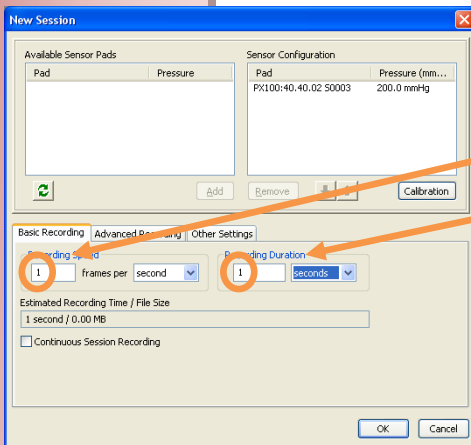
New Session

Available Sensor Pads

| Pad | Pressure |
|---|---|

Sensor Configuration

| Pad | Pressure (mm... |
|---|---|
| PX100:40.40.02 S0003 | 200.0 mmHg |

Add

Remove

Calibration

Basic Recording

Advanced Re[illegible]ding

Other Settings

Recording S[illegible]ed

1

frames per

second

R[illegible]ding Duration

1

seconds

Estimated Recording Time / File Size

1 second / 0.00 MB

Continuous Session Recording

OK

Cancel